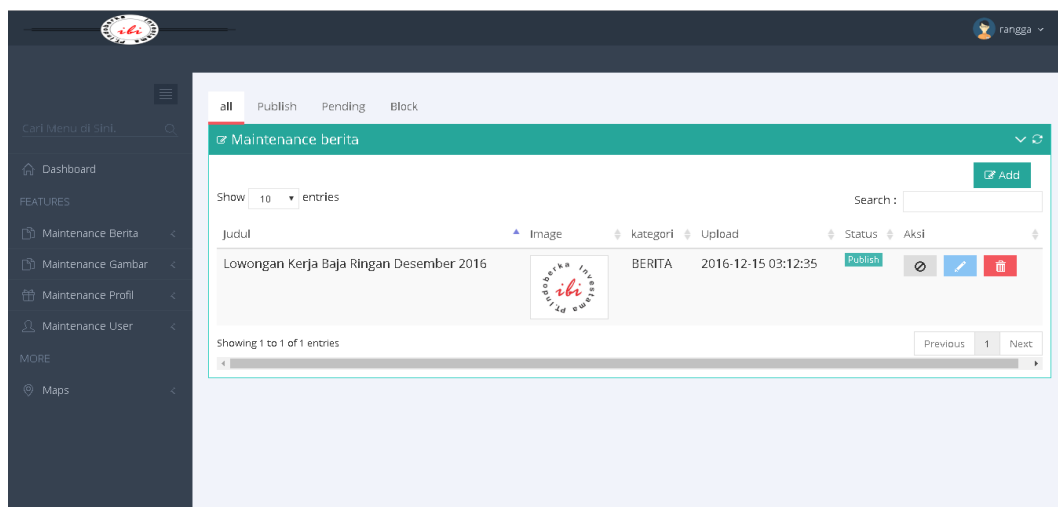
ibi

rangga

Cari Menu di Sini..

Dashboard

FEATURES

Maintenance Berita

Maintenance Gambar

Maintenance Profil

Maintenance User

MORE

Maps

all Publish Pending Block

Maintenance berita

Add

Show 10 entries

Search :

| Judul | Image | kategori | Upload | Status | Aksi |
|---|---|---|---|---|---|
| Lowongan Kerja Baja Ringan Desember 2016 | PT Indoberka Investama ibi | BERITA | 2016-12-15 03:12:35 | Publish | |

Showing 1 to 1 of 1 entries

Previous 1 Next